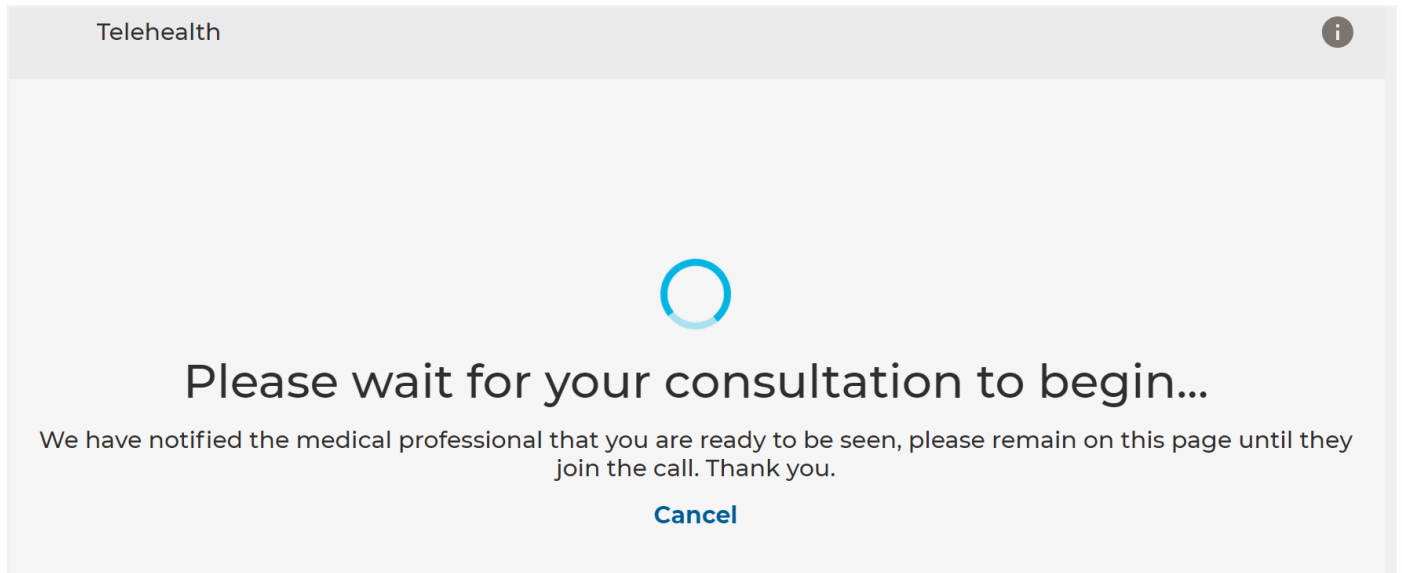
Telehealth

Please wait for your consultation to begin...

We have notified the medical professional that you are ready to be seen, please remain on this page until they join the call. Thank you.

Cancel